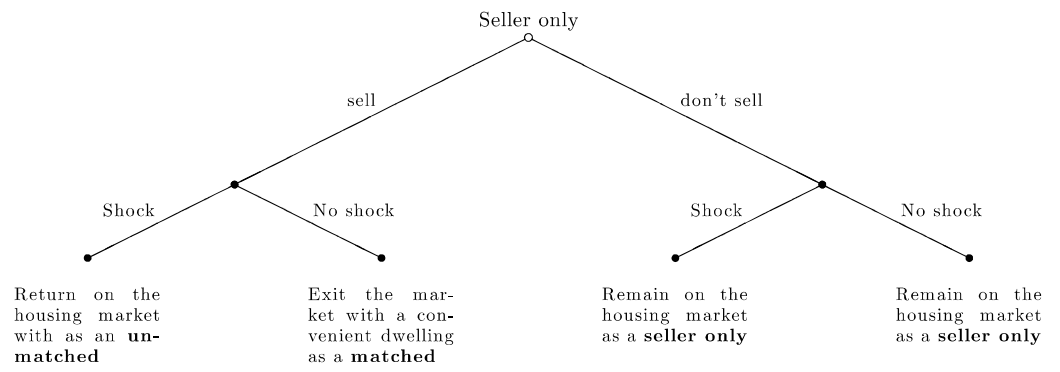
Seller only

sell

don't sell

Shock

No shock

Shock

No shock

Return on the housing market with as an **unmatched**

Exit the market with a convenient dwelling as a **matched**

Remain on the housing market as a **seller only**

Remain on the housing market as a **seller only**